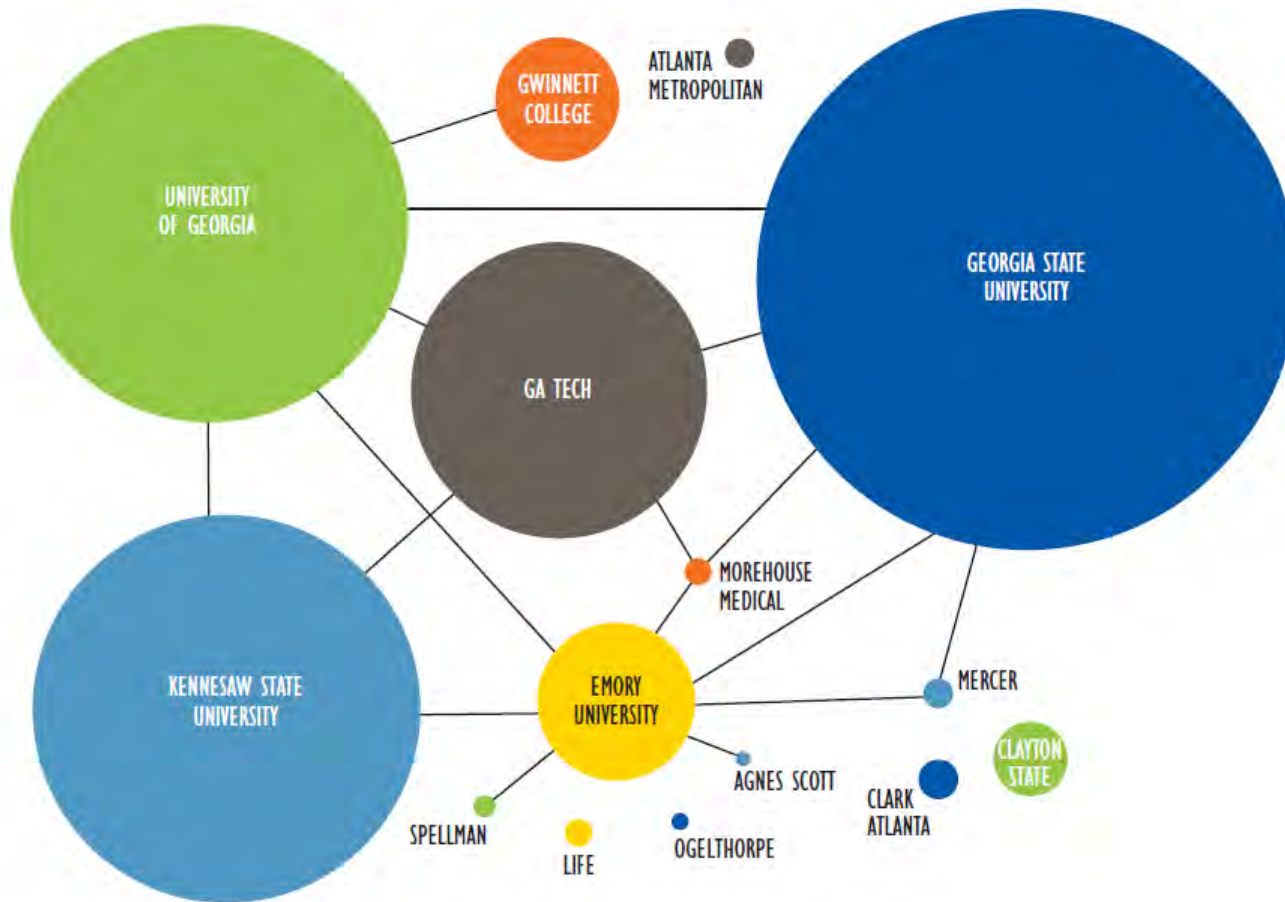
GWINNETT COLLEGE

ATLANTA METROPOLITAN

UNIVERSITY OF GEORGIA

GEORGIA STATE UNIVERSITY

GA TECH

MOREHOUSE MEDICAL

KENNESAW STATE UNIVERSITY

EMORY UNIVERSITY

MERCER

CLAYTON STATE

AGNES SCOTT

CLARK ATLANTA

SPELLMAN

LIFE

OGELTHORPE